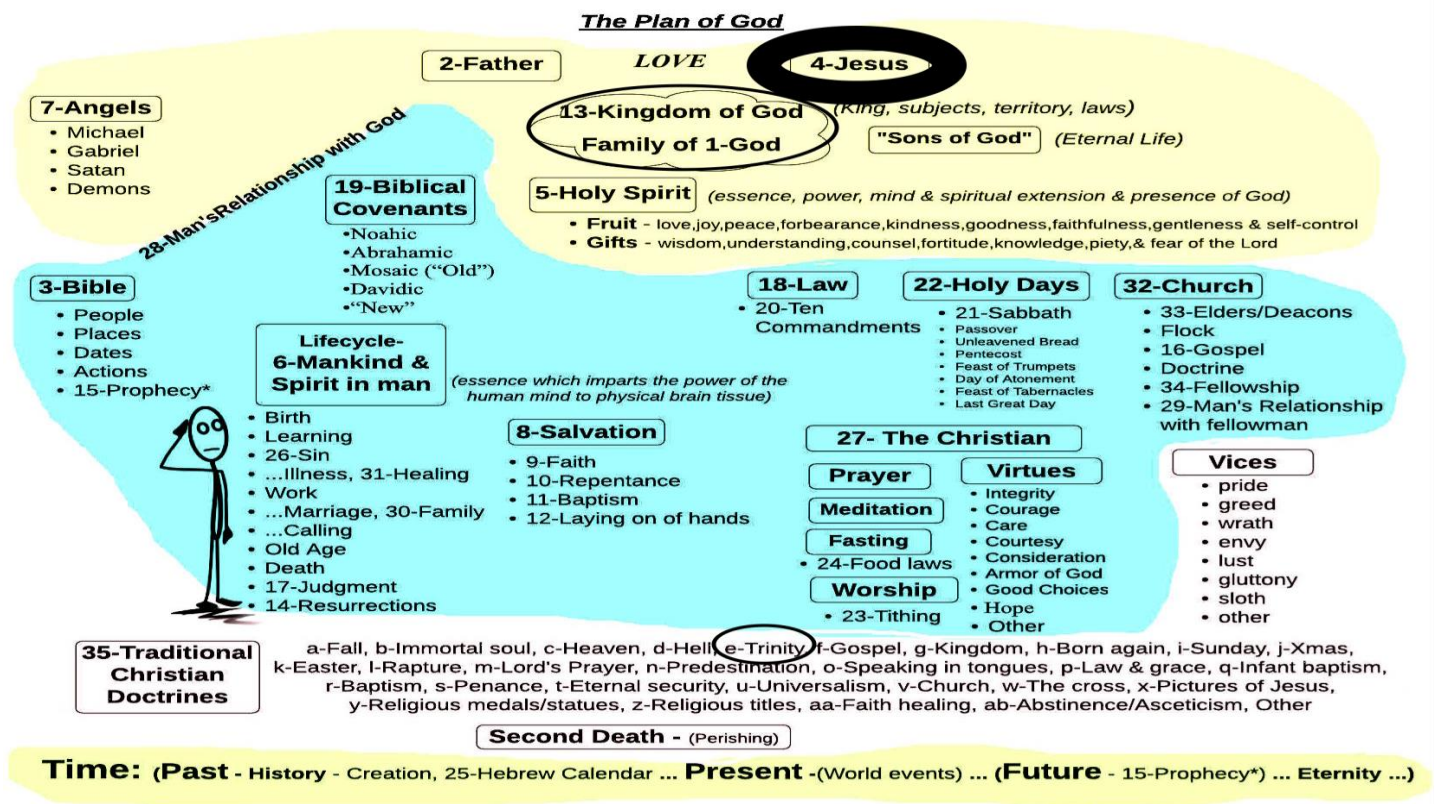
The Plan of God

2-Father
LOVE
4-Jesus

7-Angels
• Michael
• Gabriel
• Satan
• Demons

13-Kingdom of God
Family of 1-God
(King, subjects, territory, laws)
"Sons of God" (Eternal Life)

28-Man'sRelationship with God

19-Biblical Covenants
•Noahic
•Abrahamic
•Mosaic ("Old")
•Davidic
•"New"

5-Holy Spirit (essence, power, mind & spiritual extension & presence of God)
• Fruit - love,joy,peace,forbearance,kindness,goodness,faithfulness,gentleness & self-control
• Gifts - wisdom,understanding,counsel,fortitude,knowledge,piety,& fear of the Lord

3-Bible
• People
• Places
• Dates
• Actions
• 15-Prophecy*

Lifecycle-
6-Mankind &
Spirit in man
(essence which imparts the power of the human mind to physical brain tissue)
• Birth
• Learning
• 26-Sin
• ...Illness, 31-Healing
• Work
• ...Marriage, 30-Family
• ...Calling
• Old Age
• Death
• 17-Judgment
• 14-Resurrections

18-Law
• 20-Ten Commandments

22-Holy Days
• 21-Sabbath
• Passover
• Unleavened Bread
• Pentecost
• Feast of Trumpets
• Day of Atonement
• Feast of Tabernacles
• Last Great Day

32-Church
• 33-Elders/Deacons
• Flock
• 16-Gospel
• Doctrine
• 34-Fellowship
• 29-Man's Relationship with fellowman

8-Salvation
• 9-Faith
• 10-Repentance
• 11-Baptism
• 12-Laying on of hands

27- The Christian
Prayer
Meditation
Fasting
• 24-Food laws
Worship
• 23-Tithing

Virtues
• Integrity
• Courage
• Care
• Courtesy
• Consideration
• Armor of God
• Good Choices
• Hope
• Other

Vices
• pride
• greed
• wrath
• envy
• lust
• gluttony
• sloth
• other

35-Traditional Christian Doctrines
a-Fall, b-Immortal soul, c-Heaven, d-Hell, e-Trinity, f-Gospel, g-Kingdom, h-Born again, i-Sunday, j-Xmas, k-Easter, l-Rapture, m-Lord's Prayer, n-Predestination, o-Speaking in tongues, p-Law & grace, q-Infant baptism, r-Baptism, s-Penance, t-Eternal security, u-Universalism, v-Church, w-The cross, x-Pictures of Jesus, y-Religious medals/statues, z-Religious titles, aa-Faith healing, ab-Abstinence/Asceticism, Other

Second Death - (Perishing)

Time: (Past - History - Creation, 25-Hebrew Calendar ... Present -(World events) ... (Future - 15-Prophecy*) ... Eternity ...)